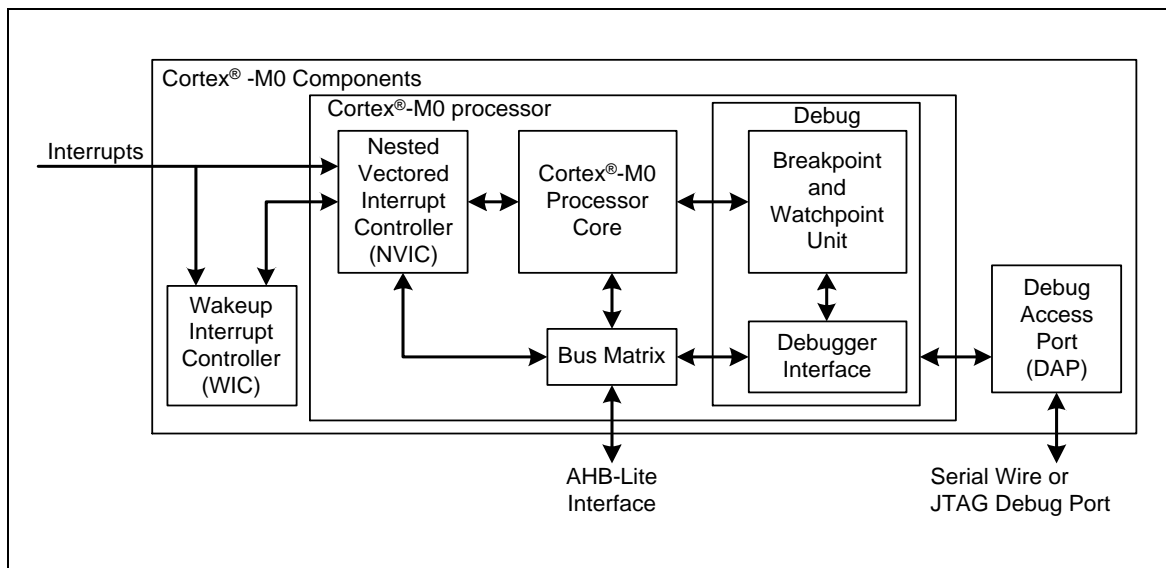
Cortex® -M0 Components

Cortex®-M0 processor

Debug

Interrupts

Nested Vectored Interrupt Controller (NVIC)

Cortex®-M0 Processor Core

Breakpoint and Watchpoint Unit

Wakeup Interrupt Controller (WIC)

Bus Matrix

Debugger Interface

Debug Access Port (DAP)

AHB-Lite Interface

Serial Wire or JTAG Debug Port